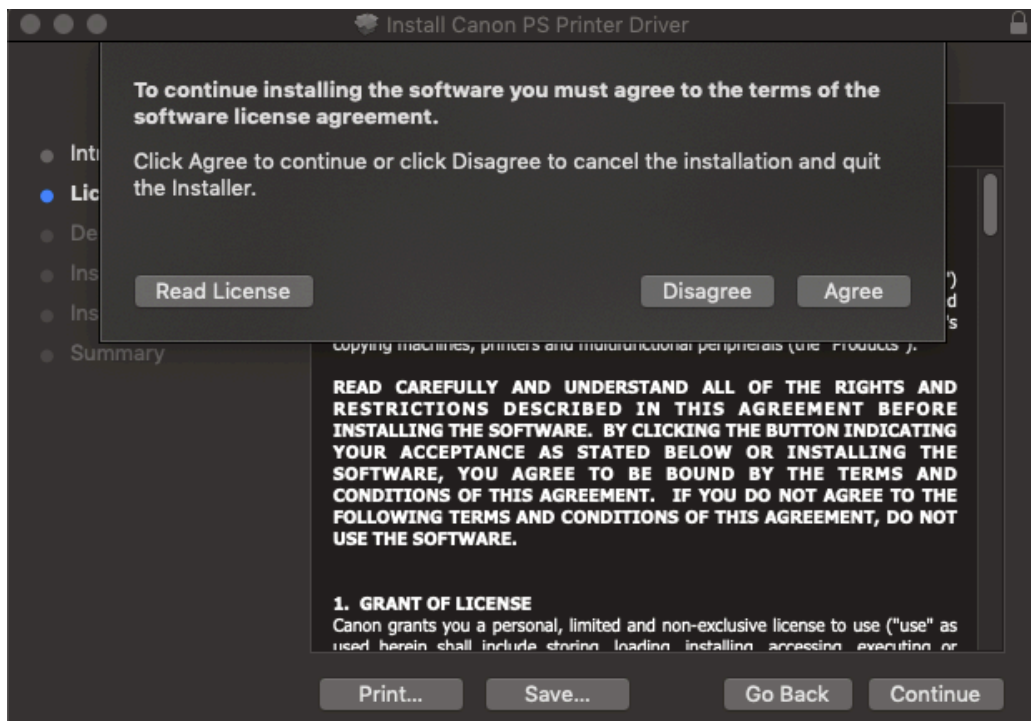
Install Canon PS Printer Driver

To continue installing the software you must agree to the terms of the software license agreement.

Click Agree to continue or click Disagree to cancel the installation and quit the Installer.

Read License

Disagree

Agree

Intr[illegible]

Lic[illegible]

De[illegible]

Ins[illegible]

Ins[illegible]

Summary

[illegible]")
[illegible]d
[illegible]'s
copying machines, printers and multifunctional peripherals (the "Products").

READ CAREFULLY AND UNDERSTAND ALL OF THE RIGHTS AND RESTRICTIONS DESCRIBED IN THIS AGREEMENT BEFORE INSTALLING THE SOFTWARE. BY CLICKING THE BUTTON INDICATING YOUR ACCEPTANCE AS STATED BELOW OR INSTALLING THE SOFTWARE, YOU AGREE TO BE BOUND BY THE TERMS AND CONDITIONS OF THIS AGREEMENT. IF YOU DO NOT AGREE TO THE FOLLOWING TERMS AND CONDITIONS OF THIS AGREEMENT, DO NOT USE THE SOFTWARE.

1. GRANT OF LICENSE
Canon grants you a personal, limited and non-exclusive license to use ("use" as used herein shall include storing, loading, installing, accessing, executing or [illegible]

Print...

Save...

Go Back

Continue